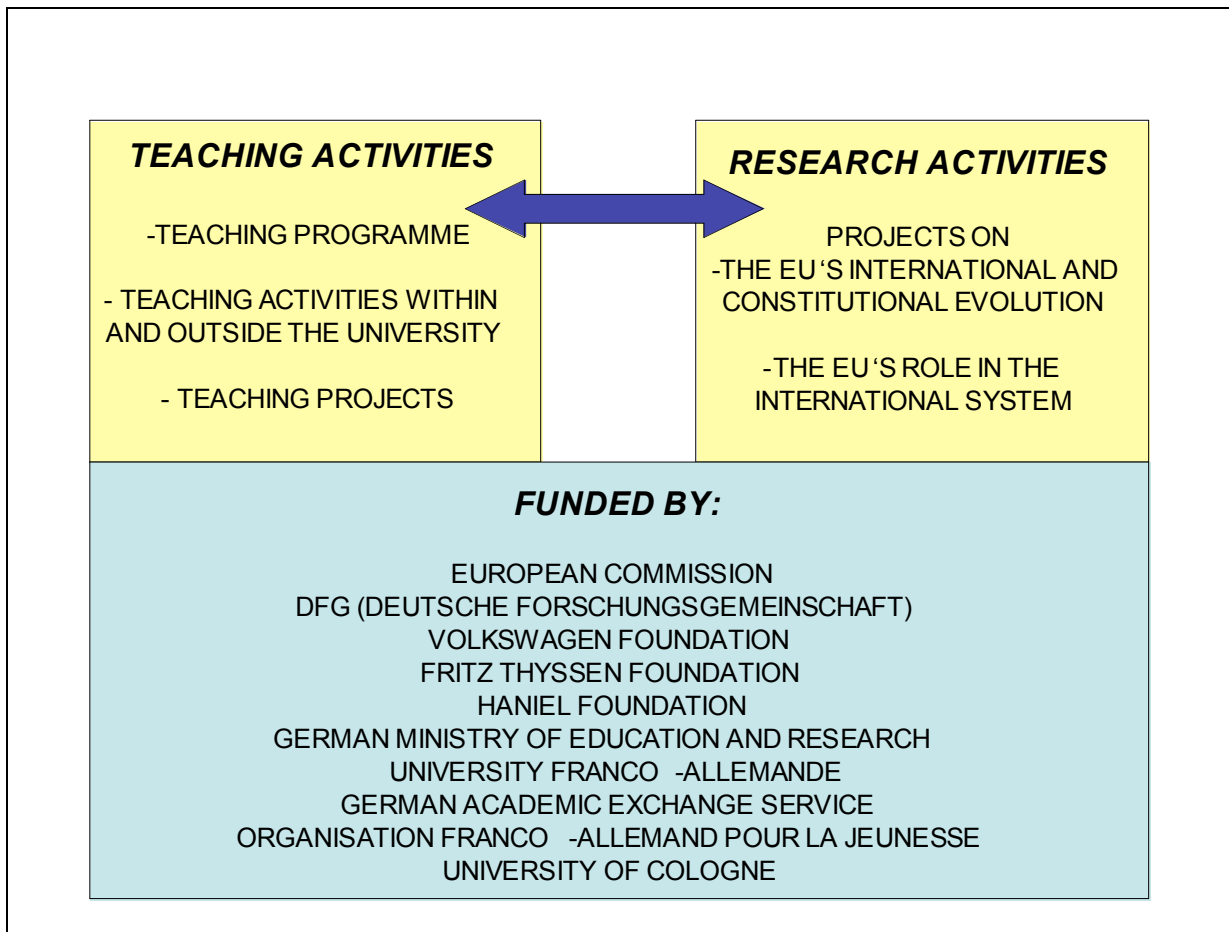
TEACHING ACTIVITIES

-TEACHING PROGRAMME

- TEACHING ACTIVITIES WITHIN AND OUTSIDE THE UNIVERSITY

- TEACHING PROJECTS

RESEARCH ACTIVITIES

PROJECTS ON
-THE EU'S INTERNATIONAL AND CONSTITUTIONAL EVOLUTION

-THE EU'S ROLE IN THE INTERNATIONAL SYSTEM

FUNDED BY:

EUROPEAN COMMISSION
DFG (DEUTSCHE FORSCHUNGSGEMEINSCHAFT)
VOLKSWAGEN FOUNDATION
FRITZ THYSSEN FOUNDATION
HANIEL FOUNDATION
GERMAN MINISTRY OF EDUCATION AND RESEARCH
UNIVERSITY FRANCO -ALLEMANDE
GERMAN ACADEMIC EXCHANGE SERVICE
ORGANISATION FRANCO -ALLEMAND POUR LA JEUNESSE
UNIVERSITY OF COLOGNE